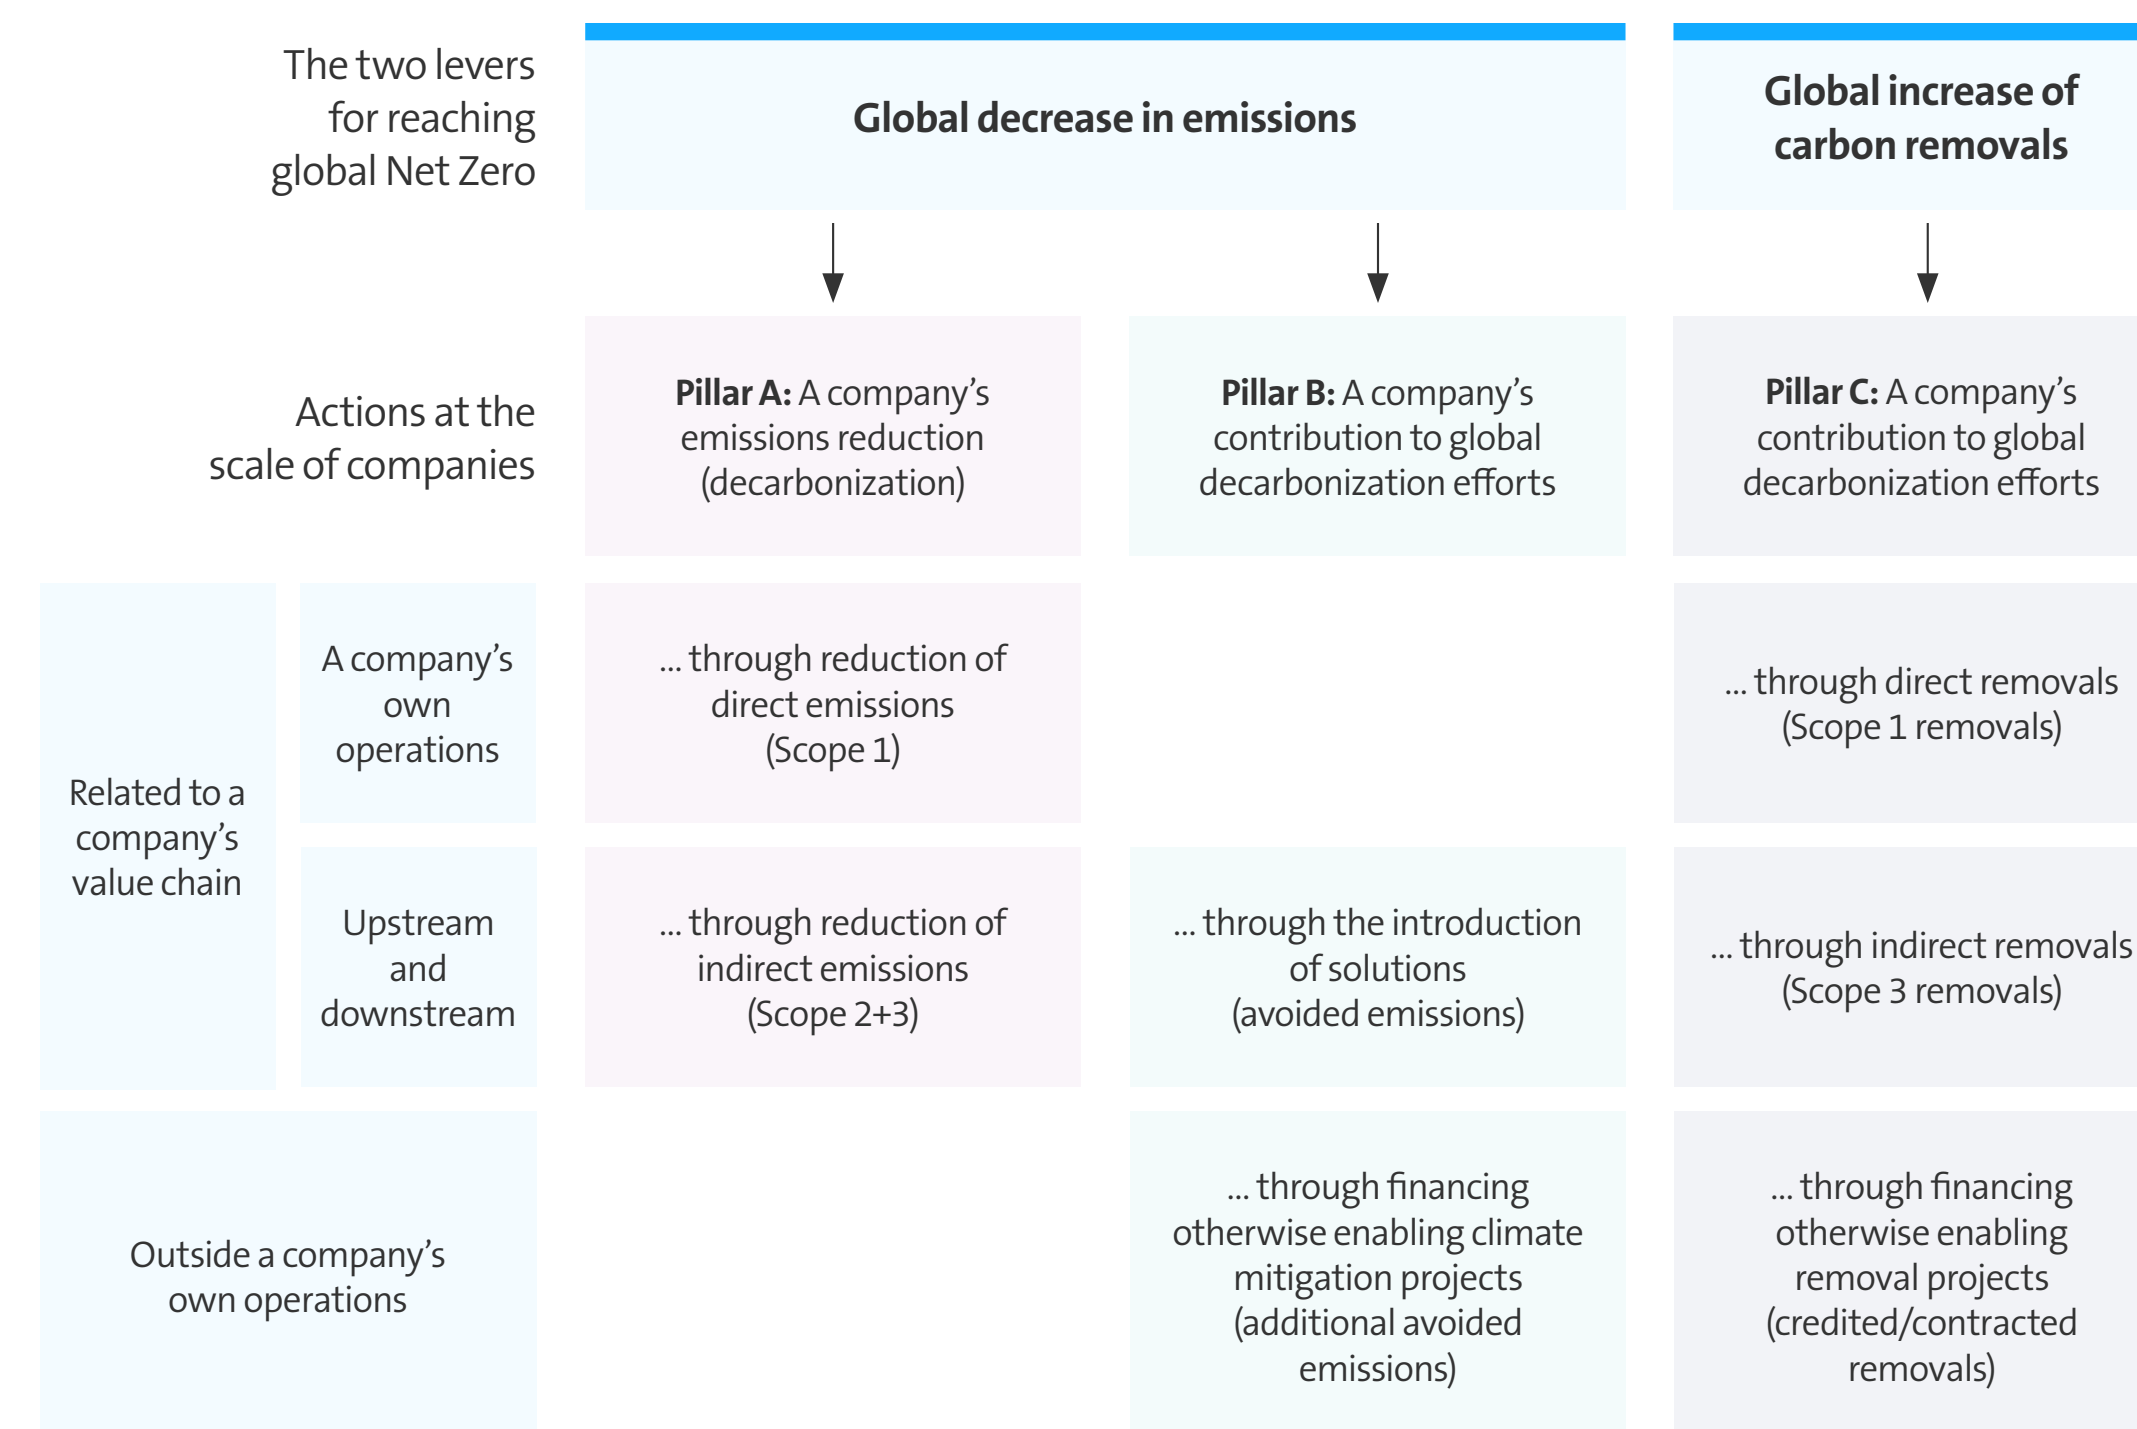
| The two levers for reaching global Net Zero | | Global decrease in emissions | | Global increase of carbon removals |
|---|---|---|---|---|
| Actions at the scale of companies | | **Pillar A:** A company's emissions reduction (decarbonization) | **Pillar B:** A company's contribution to global decarbonization efforts | **Pillar C:** A company's contribution to global decarbonization efforts |
| Related to a company's value chain | A company's own operations | ... through reduction of direct emissions (Scope 1) | | ... through direct removals (Scope 1 removals) |
| | Upstream and downstream | ... through reduction of indirect emissions (Scope 2+3) | ... through the introduction of solutions (avoided emissions) | ... through indirect removals (Scope 3 removals) |
| Outside a company's own operations | | | ... through financing otherwise enabling climate mitigation projects (additional avoided emissions) | ... through financing otherwise enabling removal projects (credited/contracted removals) |